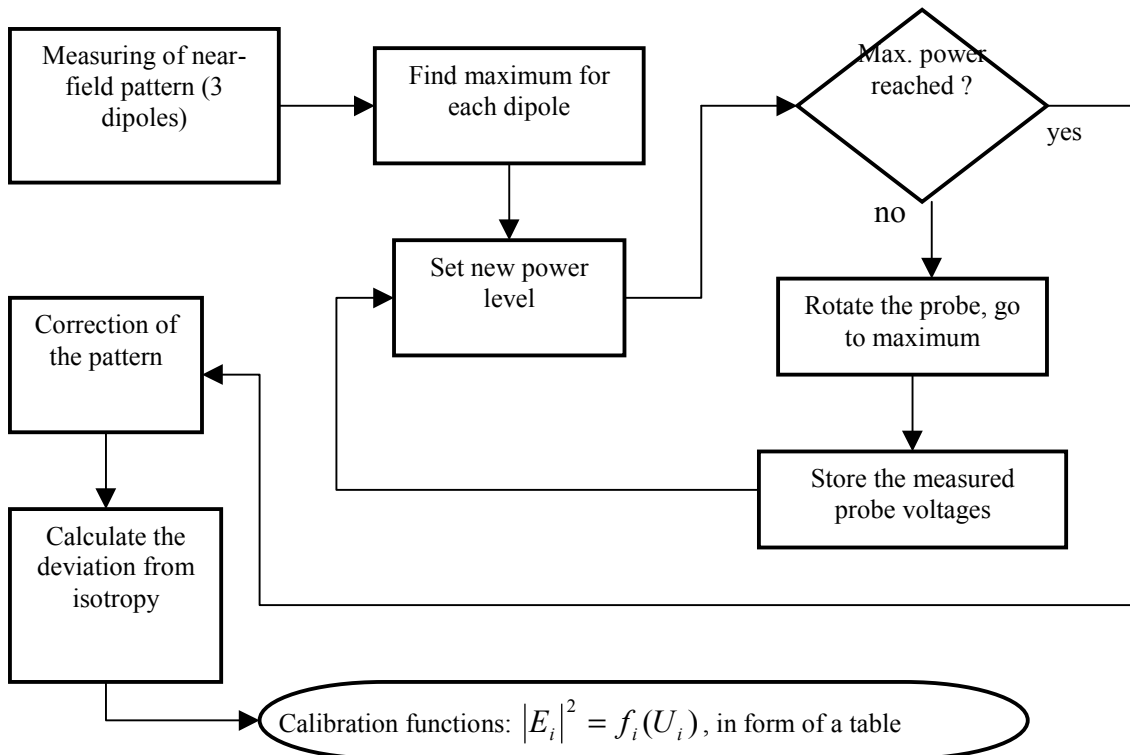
Measuring of near-field pattern (3 dipoles)

Find maximum for each dipole

Max. power reached ?

yes

no

Set new power level

Rotate the probe, go to maximum

Correction of the pattern

Store the measured probe voltages

Calculate the deviation from isotropy

Calibration functions: $\left|E_i\right|^2 = f_i(U_i)$, in form of a table